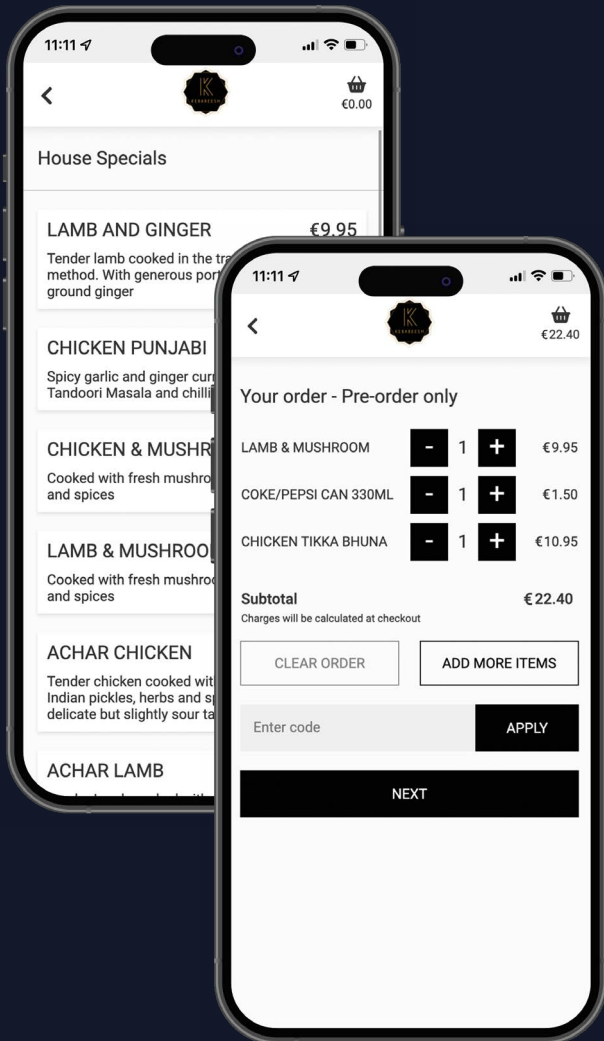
11:11

K
KEBABEESH

€0.00

House Specials

LAMB AND GINGER €9.95
Tender lamb cooked in the tra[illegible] method. With generous port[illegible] ground ginger

CHICKEN PUNJABI
Spicy garlic and ginger cur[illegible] Tandoori Masala and chilli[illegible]

CHICKEN & MUSHR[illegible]
Cooked with fresh mushro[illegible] and spices

LAMB & MUSHROO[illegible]
Cooked with fresh mushro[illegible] and spices

ACHAR CHICKEN
Tender chicken cooked wit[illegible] Indian pickles, herbs and sp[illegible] delicate but slightly sour ta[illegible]

ACHAR LAMB

11:11

K
KEBABEESH

€22.40

Your order - Pre-order only

| | | | | |
|---|---|---|---|---|
| LAMB & MUSHROOM | - | 1 | + | €9.95 |
| COKE/PEPSI CAN 330ML | - | 1 | + | €1.50 |
| CHICKEN TIKKA BHUNA | - | 1 | + | €10.95 |

Subtotal €22.40
Charges will be calculated at checkout

CLEAR ORDER
ADD MORE ITEMS

Enter code
APPLY

NEXT